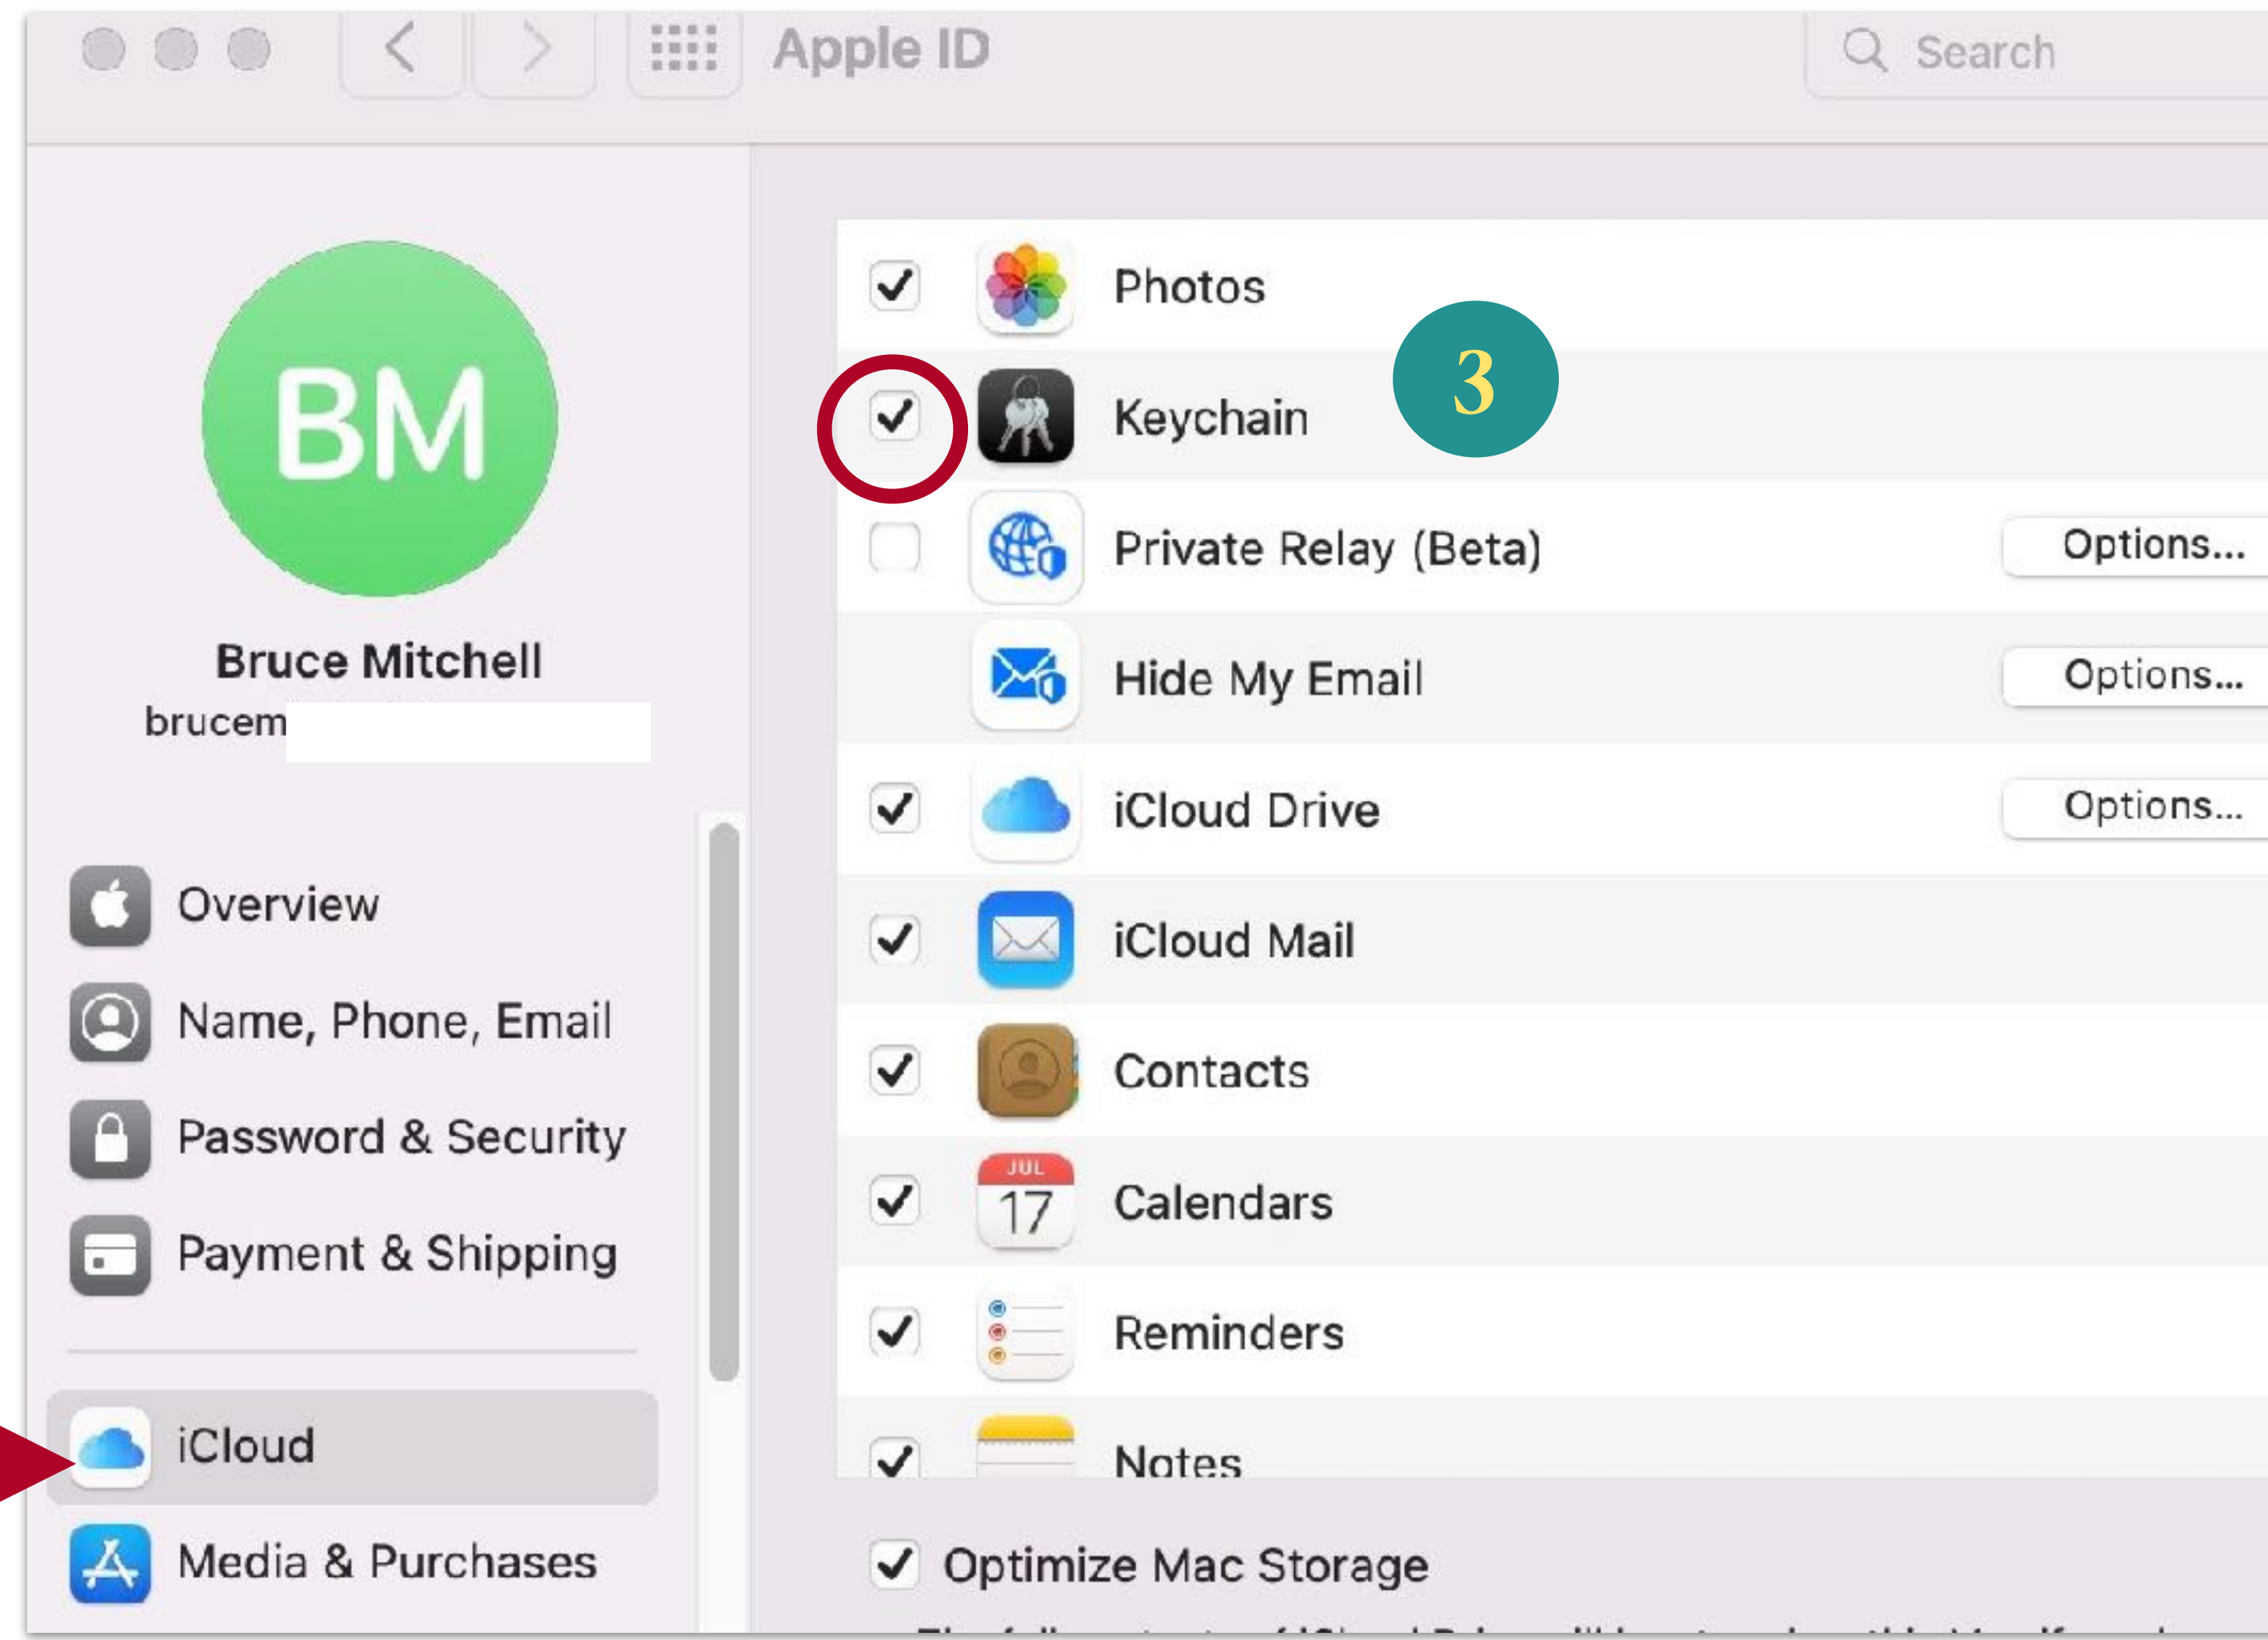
Apple ID

Search

BM

Bruce Mitchell
brucem

Overview
Name, Phone, Email
Password & Security
Payment & Shipping
iCloud
Media & Purchases

Photos
Keychain
3
Private Relay (Beta)
Options...
Hide My Email
Options...
iCloud Drive
Options...
iCloud Mail
Contacts
JUL
17
Calendars
Reminders
Notes

Optimize Mac Storage

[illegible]